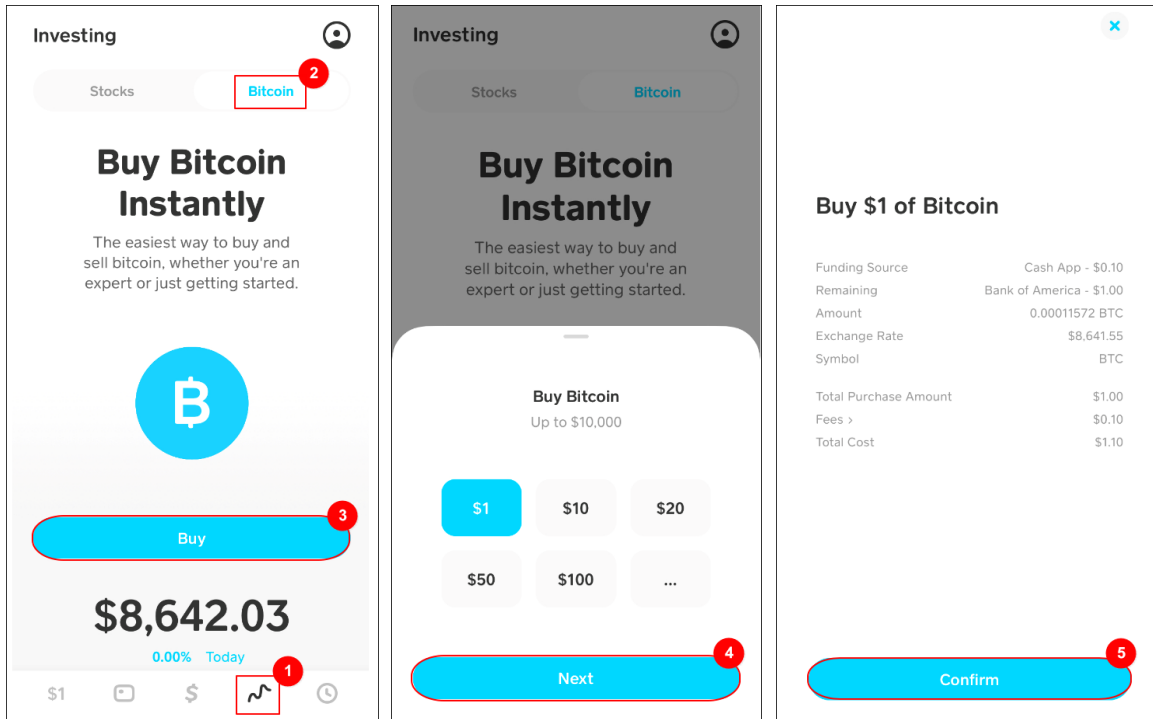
Investing

Stocks
Bitcoin
2

Buy Bitcoin Instantly

The easiest way to buy and sell bitcoin, whether you're an expert or just getting started.

B

Buy
3

$8,642.03

0.00% Today

$1
$
1

Investing

Stocks
Bitcoin

Buy Bitcoin Instantly

The easiest way to buy and sell bitcoin, whether you're an expert or just getting started.

Buy Bitcoin
Up to $10,000

$1
$10
$20
$50
$100
...

Next
4

×

Buy $1 of Bitcoin

| | |
|---|---|
| Funding Source | Cash App - $0.10 |
| Remaining | Bank of America - $1.00 |
| Amount | 0.00011572 BTC |
| Exchange Rate | $8,641.55 |
| Symbol | BTC |
| Total Purchase Amount | $1.00 |
| Fees › | $0.10 |
| Total Cost | $1.10 |

Confirm
5